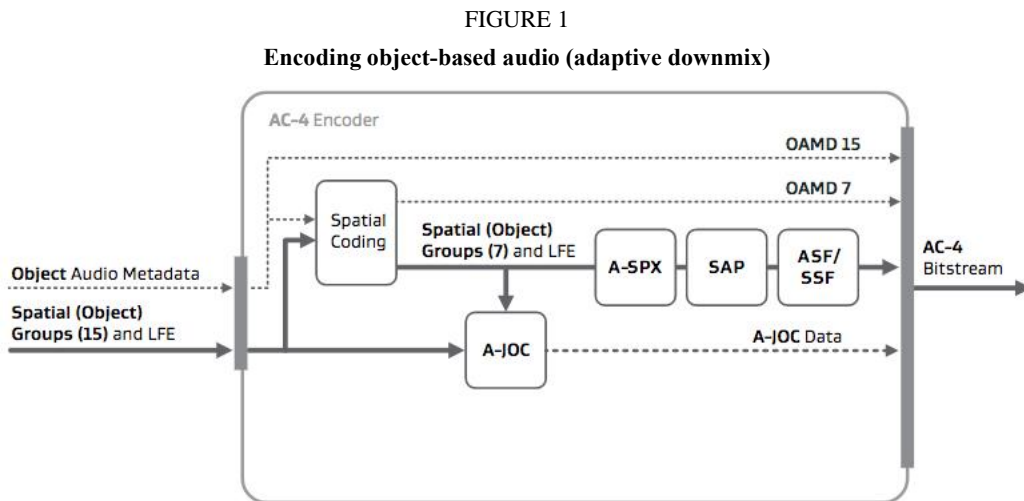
FIGURE 1

Encoding object-based audio (adaptive downmix)

AC-4 Encoder

OAMD 15

OAMD 7

Spatial Coding

Spatial (Object) Groups (7) and LFE

A-SPX

SAP

ASF/ SSF

AC-4 Bitstream

Object Audio Metadata

Spatial (Object) Groups (15) and LFE

A-JOC

A-JOC Data